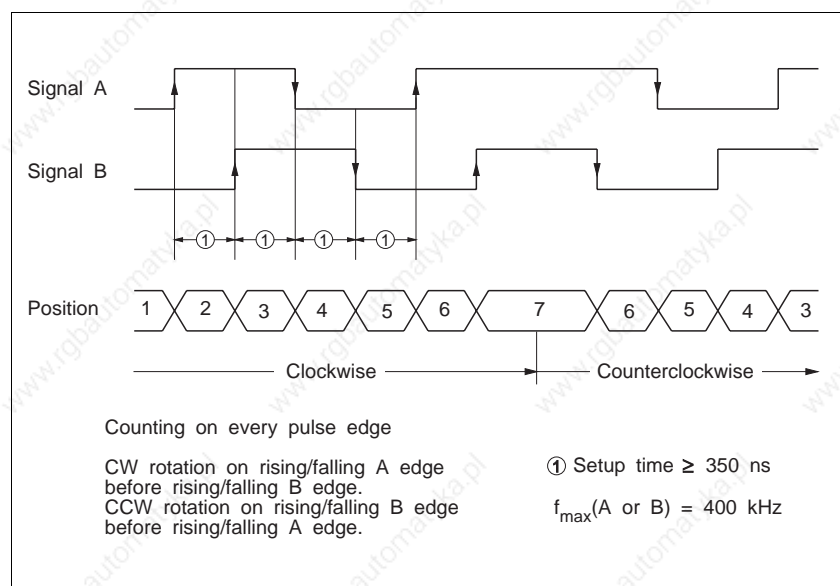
Signal A

Signal B

① ① ① ①

Position 1 2 3 4 5 6 7 6 5 4 3

Clockwise Counterclockwise

Counting on every pulse edge

CW rotation on rising/falling A edge before rising/falling B edge.
CCW rotation on rising/falling B edge before rising/falling A edge.

① Setup time ≥ 350 ns

$f_{max}$(A or B) = 400 kHz